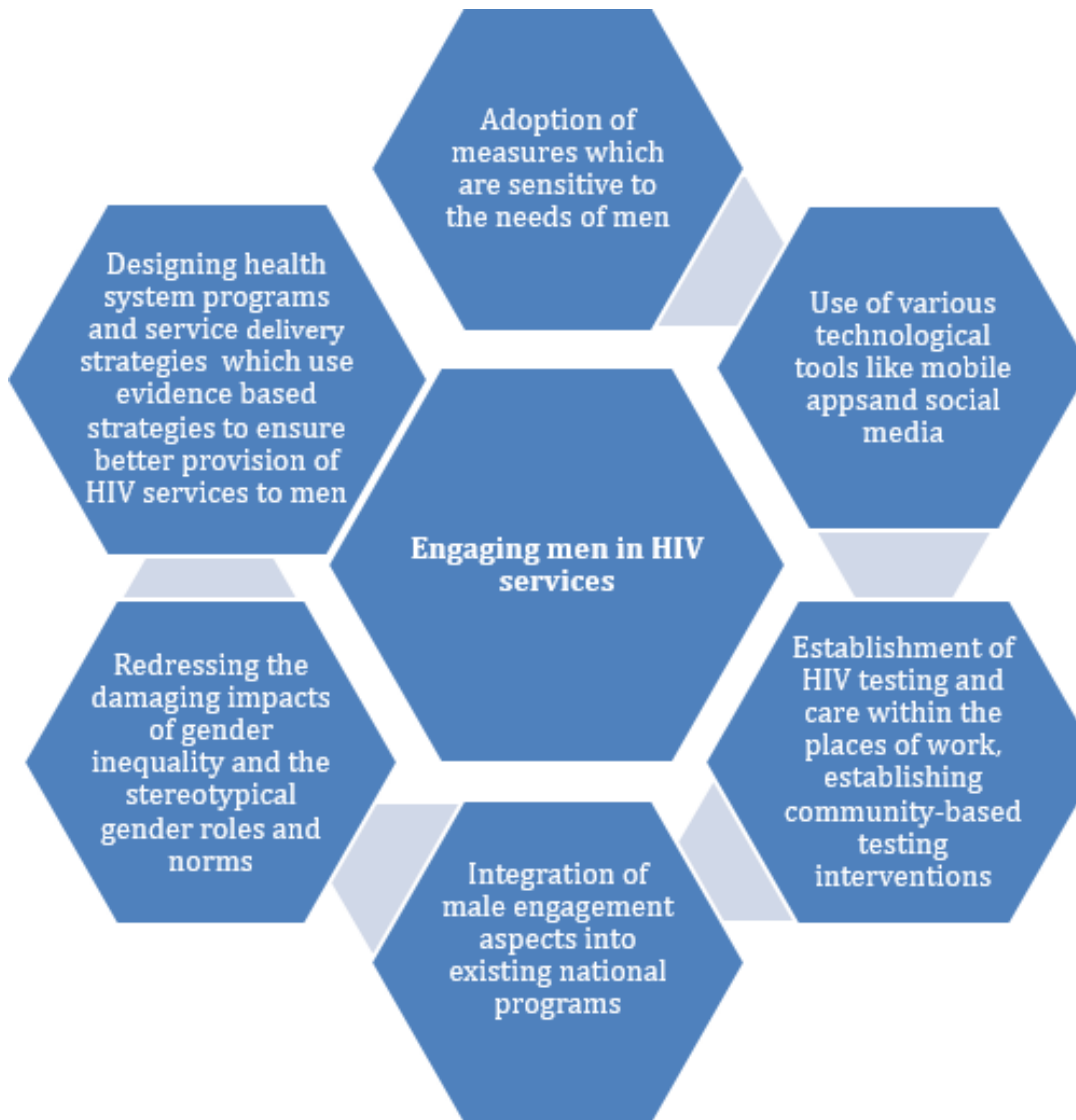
Adoption of measures which are sensitive to the needs of men

Designing health system programs and service delivery strategies which use evidence based strategies to ensure better provision of HIV services to men

Use of various technological tools like mobile appsand social media

Engaging men in HIV services

Redressing the damaging impacts of gender inequality and the stereotypical gender roles and norms

Establishment of HIV testing and care within the places of work, establishing community-based testing interventions

Integration of male engagement aspects into existing national programs